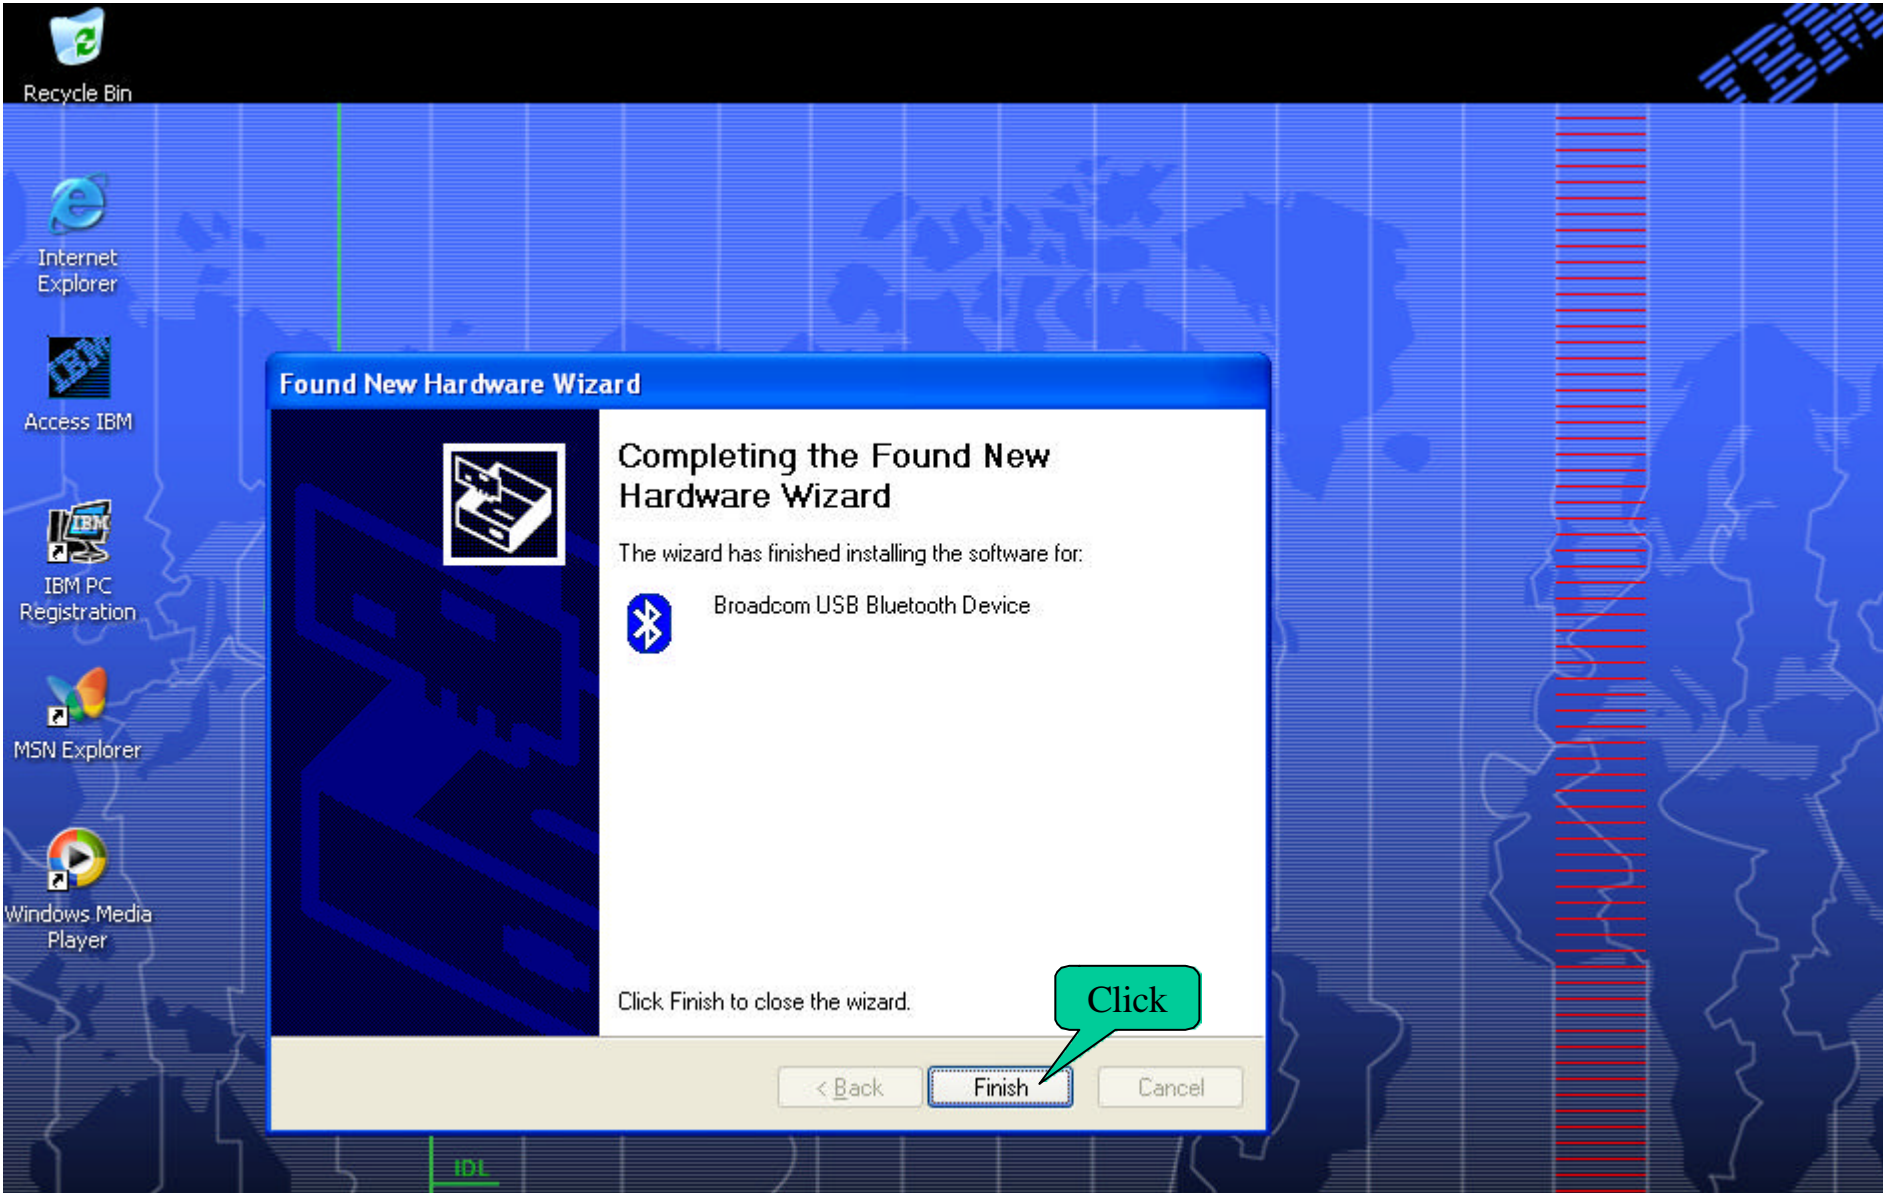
Recycle Bin

IBM

Internet Explorer

Access IBM

IBM PC Registration

MSN Explorer

Windows Media Player

Found New Hardware Wizard

Completing the Found New Hardware Wizard

The wizard has finished installing the software for:

Broadcom USB Bluetooth Device

Click Finish to close the wizard.

Click

< Back

Finish

Cancel

IDL